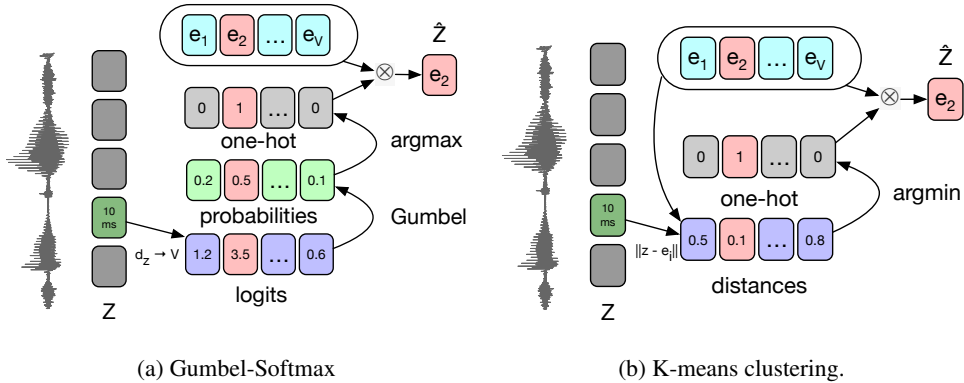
$e_1$ $e_2$ ... $e_V$

$\hat{Z}$

$\otimes$ $e_2$

0 1 ... 0

one-hot

argmax

0.2 0.5 ... 0.1

probabilities

Gumbel

10 ms

$d_Z \rightarrow V$ 1.2 3.5 ... 0.6

logits

Z

(a) Gumbel-Softmax

$e_1$ $e_2$ ... $e_V$

$\hat{Z}$

$\otimes$ $e_2$

0 1 ... 0

one-hot

argmin

10 ms

$\|z - e_i\|$ 0.5 0.1 ... 0.8

distances

Z

(b) K-means clustering.